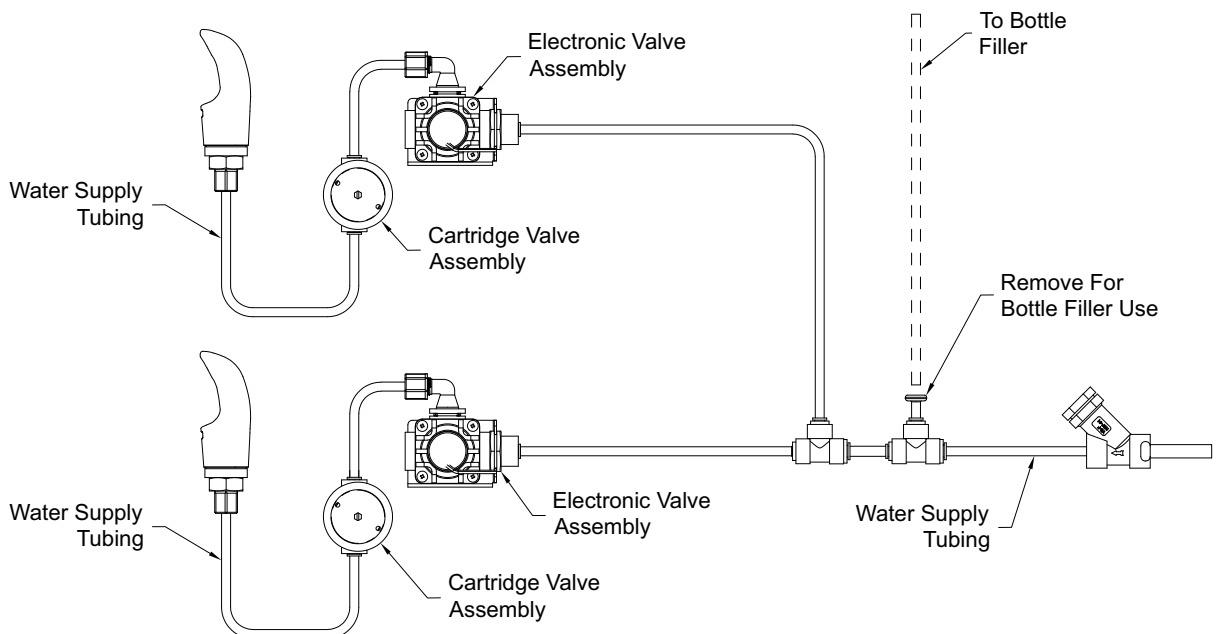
Electronic Valve Assembly

To Bottle Filler

Water Supply Tubing

Cartridge Valve Assembly

Remove For Bottle Filler Use

Water Supply Tubing

Electronic Valve Assembly

Water Supply Tubing

Cartridge Valve Assembly